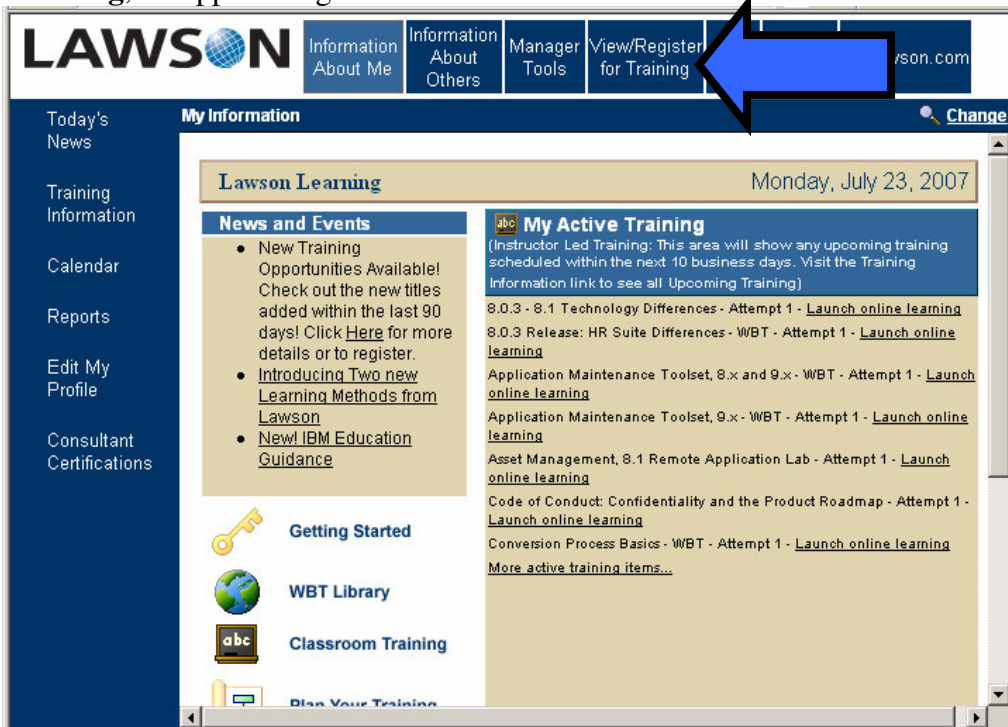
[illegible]

LAWSON

Information About Me

Information About Others

Manager Tools

View/Register for Training

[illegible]son.com

Today's News

Training Information

Calendar

Reports

Edit My Profile

Consultant Certifications

My Information

Change

Lawson Learning

Monday, July 23, 2007

News and Events

- New Training Opportunities Available! Check out the new titles added within the last 90 days! Click Here for more details or to register.
- Introducing Two new Learning Methods from Lawson
- New! IBM Education Guidance

Getting Started

WBT Library

abc

Classroom Training

Plan Your Training

abc My Active Training

(Instructor Led Training: This area will show any upcoming training scheduled within the next 10 business days. Visit the Training Information link to see all Upcoming Training)

8.0.3 - 8.1 Technology Differences - Attempt 1 - Launch online learning

8.0.3 Release: HR Suite Differences - WBT - Attempt 1 - Launch online learning

Application Maintenance Toolset, 8.x and 9.x - WBT - Attempt 1 - Launch online learning

Application Maintenance Toolset, 9.x - WBT - Attempt 1 - Launch online learning

Asset Management, 8.1 Remote Application Lab - Attempt 1 - Launch online learning

Code of Conduct: Confidentiality and the Product Roadmap - Attempt 1 - Launch online learning

Conversion Process Basics - WBT - Attempt 1 - Launch online learning

More active training items...